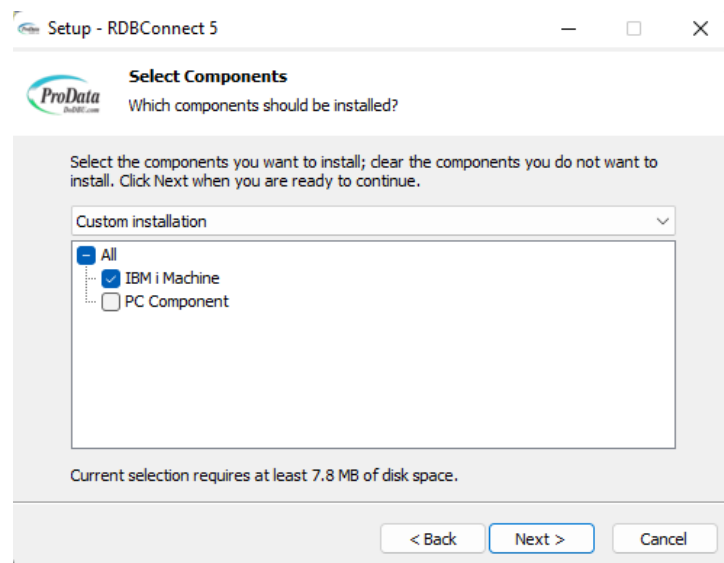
Setup - RDBConnect 5

ProData
ProDBC.com

Select Components
Which components should be installed?

Select the components you want to install; clear the components you do not want to install. Click Next when you are ready to continue.

Custom installation

All
IBM i Machine
PC Component

Current selection requires at least 7.8 MB of disk space.

< Back
Next >
Cancel